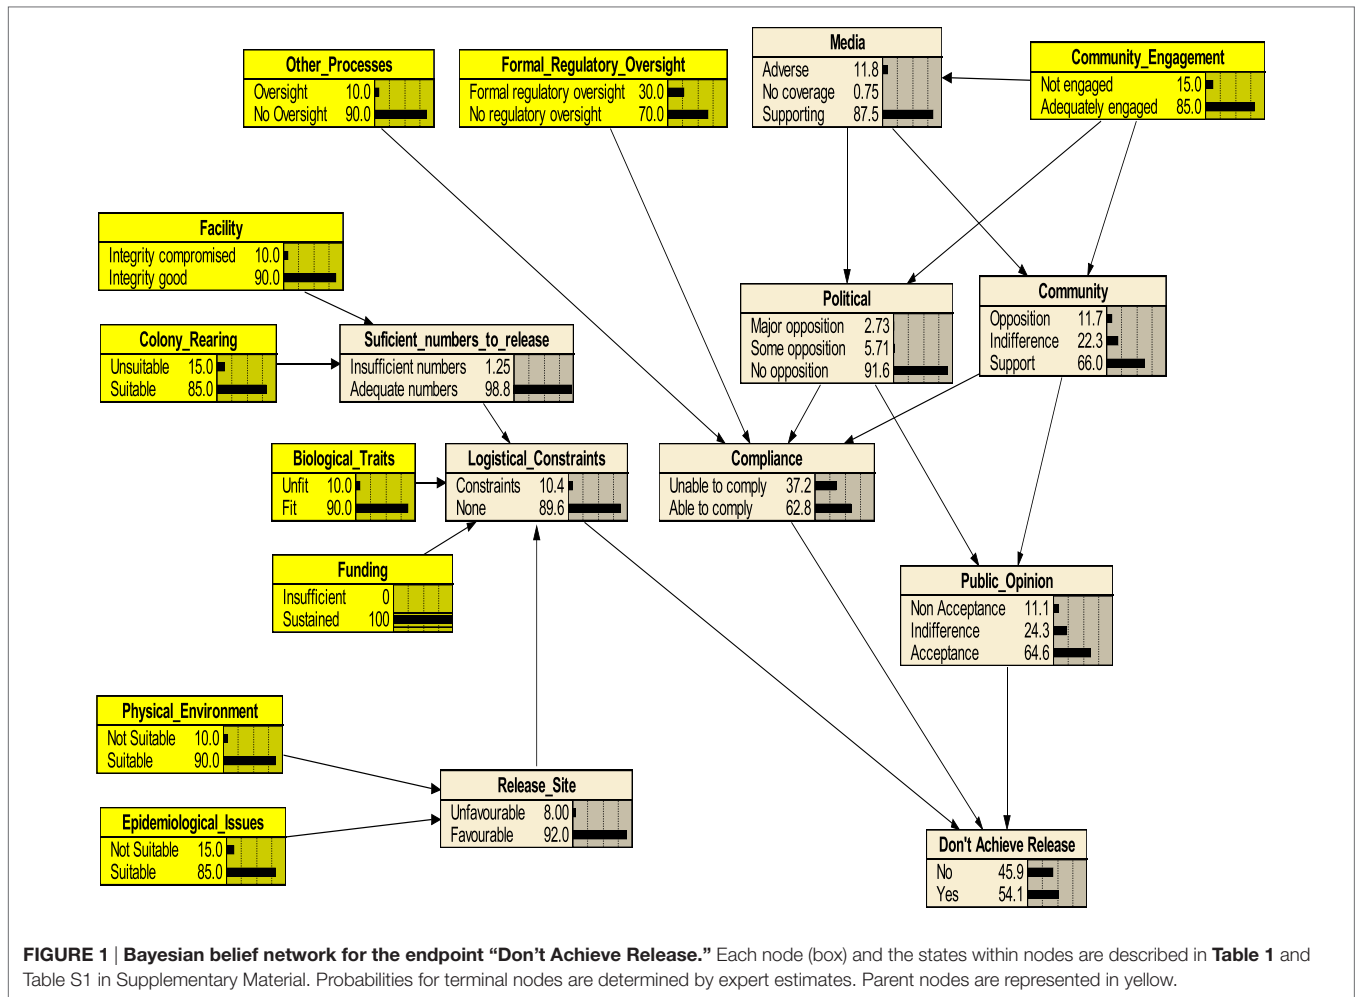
Other_Processes
| | |
|---|---|
| Oversight | 10.0 |
| No Oversight | 90.0 |

Formal_Regulatory_Oversight
| | |
|---|---|
| Formal regulatory oversight | 30.0 |
| No regulatory oversight | 70.0 |

Media
| | |
|---|---|
| Adverse | 11.8 |
| No coverage | 0.75 |
| Supporting | 87.5 |

Community_Engagement
| | |
|---|---|
| Not engaged | 15.0 |
| Adequately engaged | 85.0 |

Facility
| | |
|---|---|
| Integrity compromised | 10.0 |
| Integrity good | 90.0 |

Political
| | |
|---|---|
| Major opposition | 2.73 |
| Some opposition | 5.71 |
| No opposition | 91.6 |

Community
| | |
|---|---|
| Opposition | 11.7 |
| Indifference | 22.3 |
| Support | 66.0 |

Colony_Rearing
| | |
|---|---|
| Unsuitable | 15.0 |
| Suitable | 85.0 |

Suficient_numbers_to_release
| | |
|---|---|
| Insufficient numbers | 1.25 |
| Adequate numbers | 98.8 |

Biological_Traits
| | |
|---|---|
| Unfit | 10.0 |
| Fit | 90.0 |

Logistical_Constraints
| | |
|---|---|
| Constraints | 10.4 |
| None | 89.6 |

Compliance
| | |
|---|---|
| Unable to comply | 37.2 |
| Able to comply | 62.8 |

Funding
| | |
|---|---|
| Insufficient | 0 |
| Sustained | 100 |

Public_Opinion
| | |
|---|---|
| Non Acceptance | 11.1 |
| Indifference | 24.3 |
| Acceptance | 64.6 |

Physical_Environment
| | |
|---|---|
| Not Suitable | 10.0 |
| Suitable | 90.0 |

Release_Site
| | |
|---|---|
| Unfavourable | 8.00 |
| Favourable | 92.0 |

Epidemiological_Issues
| | |
|---|---|
| Not Suitable | 15.0 |
| Suitable | 85.0 |

Don't Achieve Release
| | |
|---|---|
| No | 45.9 |
| Yes | 54.1 |

FIGURE 1 | Bayesian belief network for the endpoint "Don't Achieve Release." Each node (box) and the states within nodes are described in Table 1 and Table S1 in Supplementary Material. Probabilities for terminal nodes are determined by expert estimates. Parent nodes are represented in yellow.